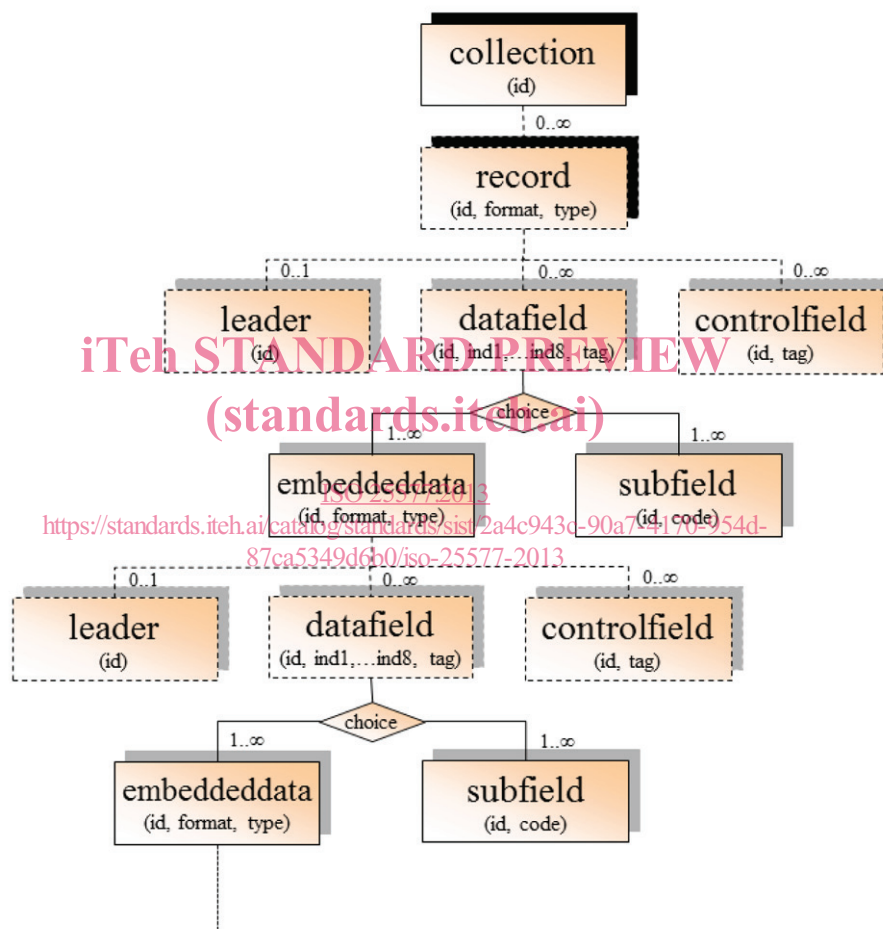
collection
(id)

0..∞

record
(id, format, type)

0..1

0..∞

0..∞

leader
(id)

datafield
(id, ind1,…ind8, tag)

controlfield
(id, tag)

iTeh STANDARD PREVIEW
(standards.iteh.ai)

choice

1..∞

1..∞

embeddeddata
(id, format, type)

subfield
(id, code)

ISO 25577:2013
https://standards.iteh.ai/catalog/standards/sist/2a4c943c-90a7-4170-954d-87ca5349d6b0/iso-25577-2013

0..1

0..∞

0..∞

leader
(id)

datafield
(id, ind1,…ind8, tag)

controlfield
(id, tag)

choice

1..∞

1..∞

embeddeddata
(id, format, type)

subfield
(id, code)